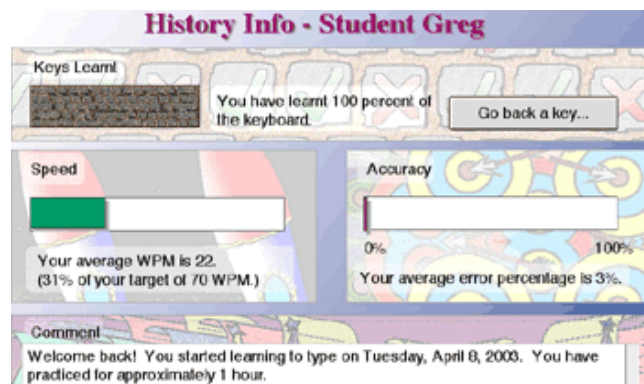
History Info - Student Greg

Keys Learnt

You have learnt 100 percent of the keyboard.

Go back a key...

Speed

Your average WPM is 22. (31% of your target of 70 WPM.)

Accuracy

0%

100%

Your average error percentage is 3%.

Comment

Welcome back! You started learning to type on Tuesday, April 8, 2003. You have practiced for approximately 1 hour.